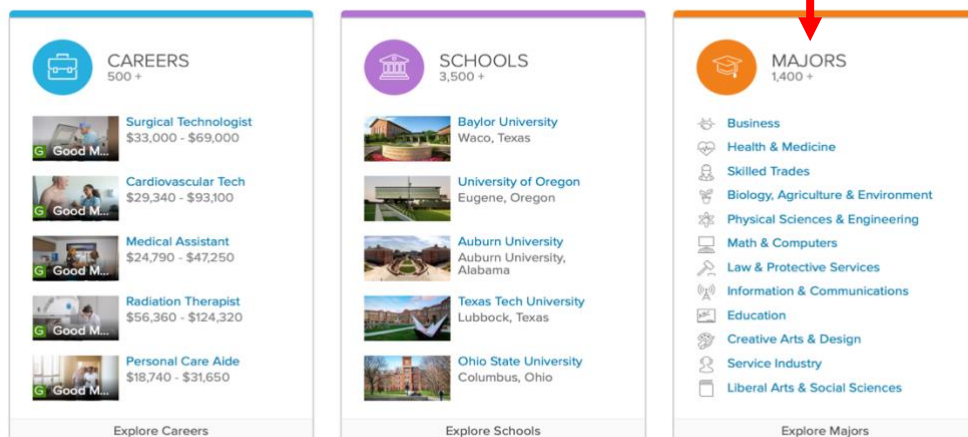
CAREERS
500 +

G Good M...
Surgical Technologist
$33,000 - $69,000

G Good M...
Cardiovascular Tech
$29,340 - $93,100

G Good M...
Medical Assistant
$24,790 - $47,250

G Good M...
Radiation Therapist
$56,360 - $124,320

G Good M...
Personal Care Aide
$18,740 - $31,650

Explore Careers

SCHOOLS
3,500 +

Baylor University
Waco, Texas

University of Oregon
Eugene, Oregon

Auburn University
Auburn University, Alabama

Texas Tech University
Lubbock, Texas

Ohio State University
Columbus, Ohio

Explore Schools

MAJORS
1,400 +

Business
Health & Medicine
Skilled Trades
Biology, Agriculture & Environment
Physical Sciences & Engineering
Math & Computers
Law & Protective Services
Information & Communications
Education
Creative Arts & Design
Service Industry
Liberal Arts & Social Sciences

Explore Majors